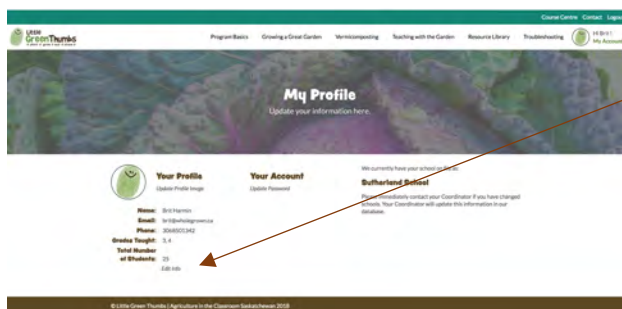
Course Centre Contact Logout

Little Green Thumbs

Program Basics Growing a Great Garden Vermicomposting Teaching with the Garden Resource Library Troubleshooting

Hi Brit ! My Account

My Profile

Update your information here.

Your Profile

Update Profile Image

Your Account

Update Password

We currently have your school on file as:

Sutherland School

Please immediately contact your Coordinator if you have changed Schools. Your Coordinator will update this information in our database.

Name: Brit Harmin

Email: brit@wholegrow.ca

Phone: 3068501342

Grades Taught: 3, 4

Total Number of Students: 25

Edit Info

© Little Green Thumbs | Agriculture in the Classroom Saskatchewan 2018